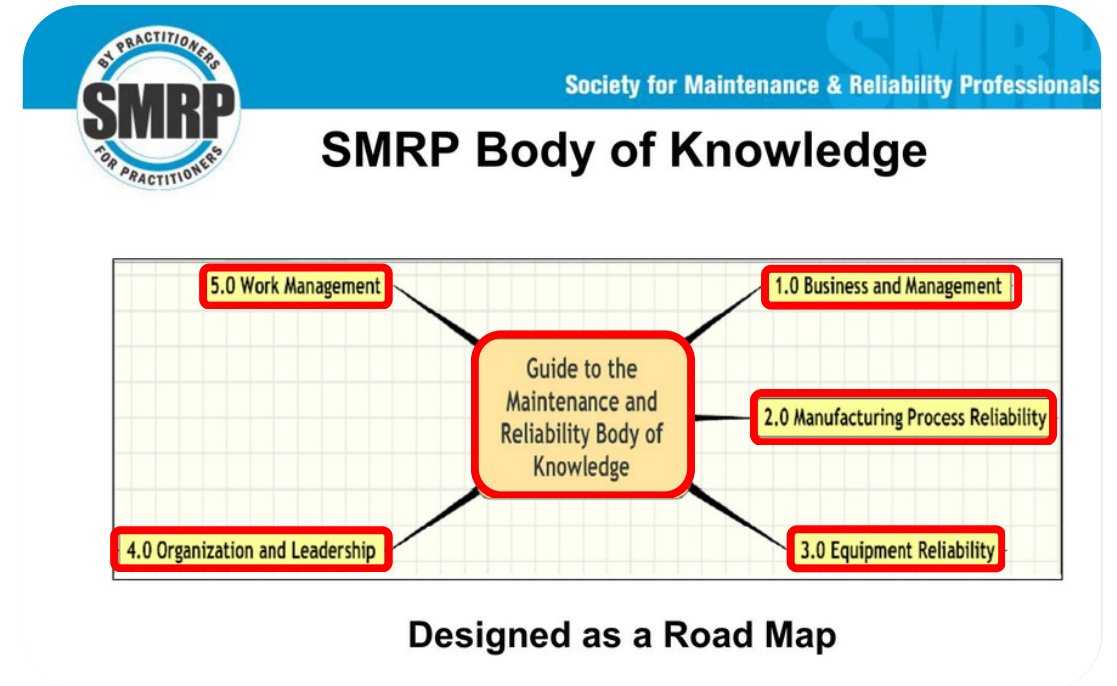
BY PRACTITIONERS
SMRP
FOR PRACTITIONERS

Society for Maintenance & Reliability Professionals

SMRP Body of Knowledge

5.0 Work Management

1.0 Business and Management

Guide to the Maintenance and Reliability Body of Knowledge

2.0 Manufacturing Process Reliability

4.0 Organization and Leadership

3.0 Equipment Reliability

Designed as a Road Map